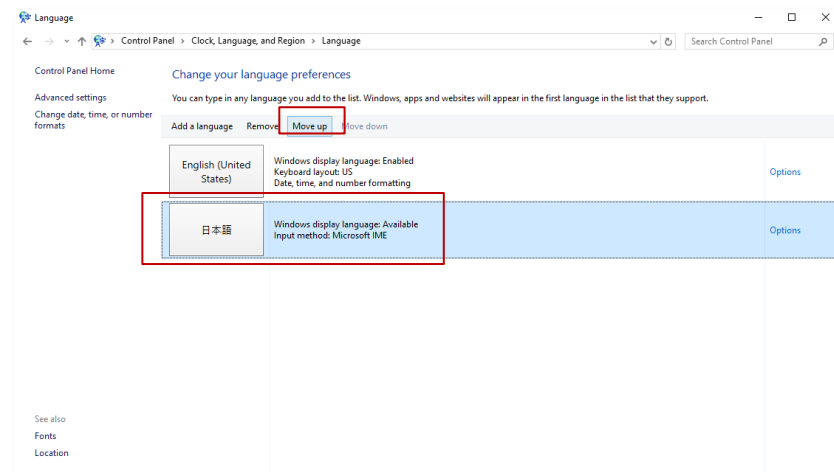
Language

Control Panel > Clock, Language, and Region > Language

Search Control Panel

Control Panel Home

Advanced settings

Change date, time, or number formats

Change your language preferences

You can type in any language you add to the list. Windows, apps and websites will appear in the first language in the list that they support.

Add a language Remove Move up Move down

English (United States)

Windows display language: Enabled
Keyboard layout: US
Date, time, and number formatting

Options

日本語

Windows display language: Available
Input method: Microsoft IME

Options

See also

Fonts

Location